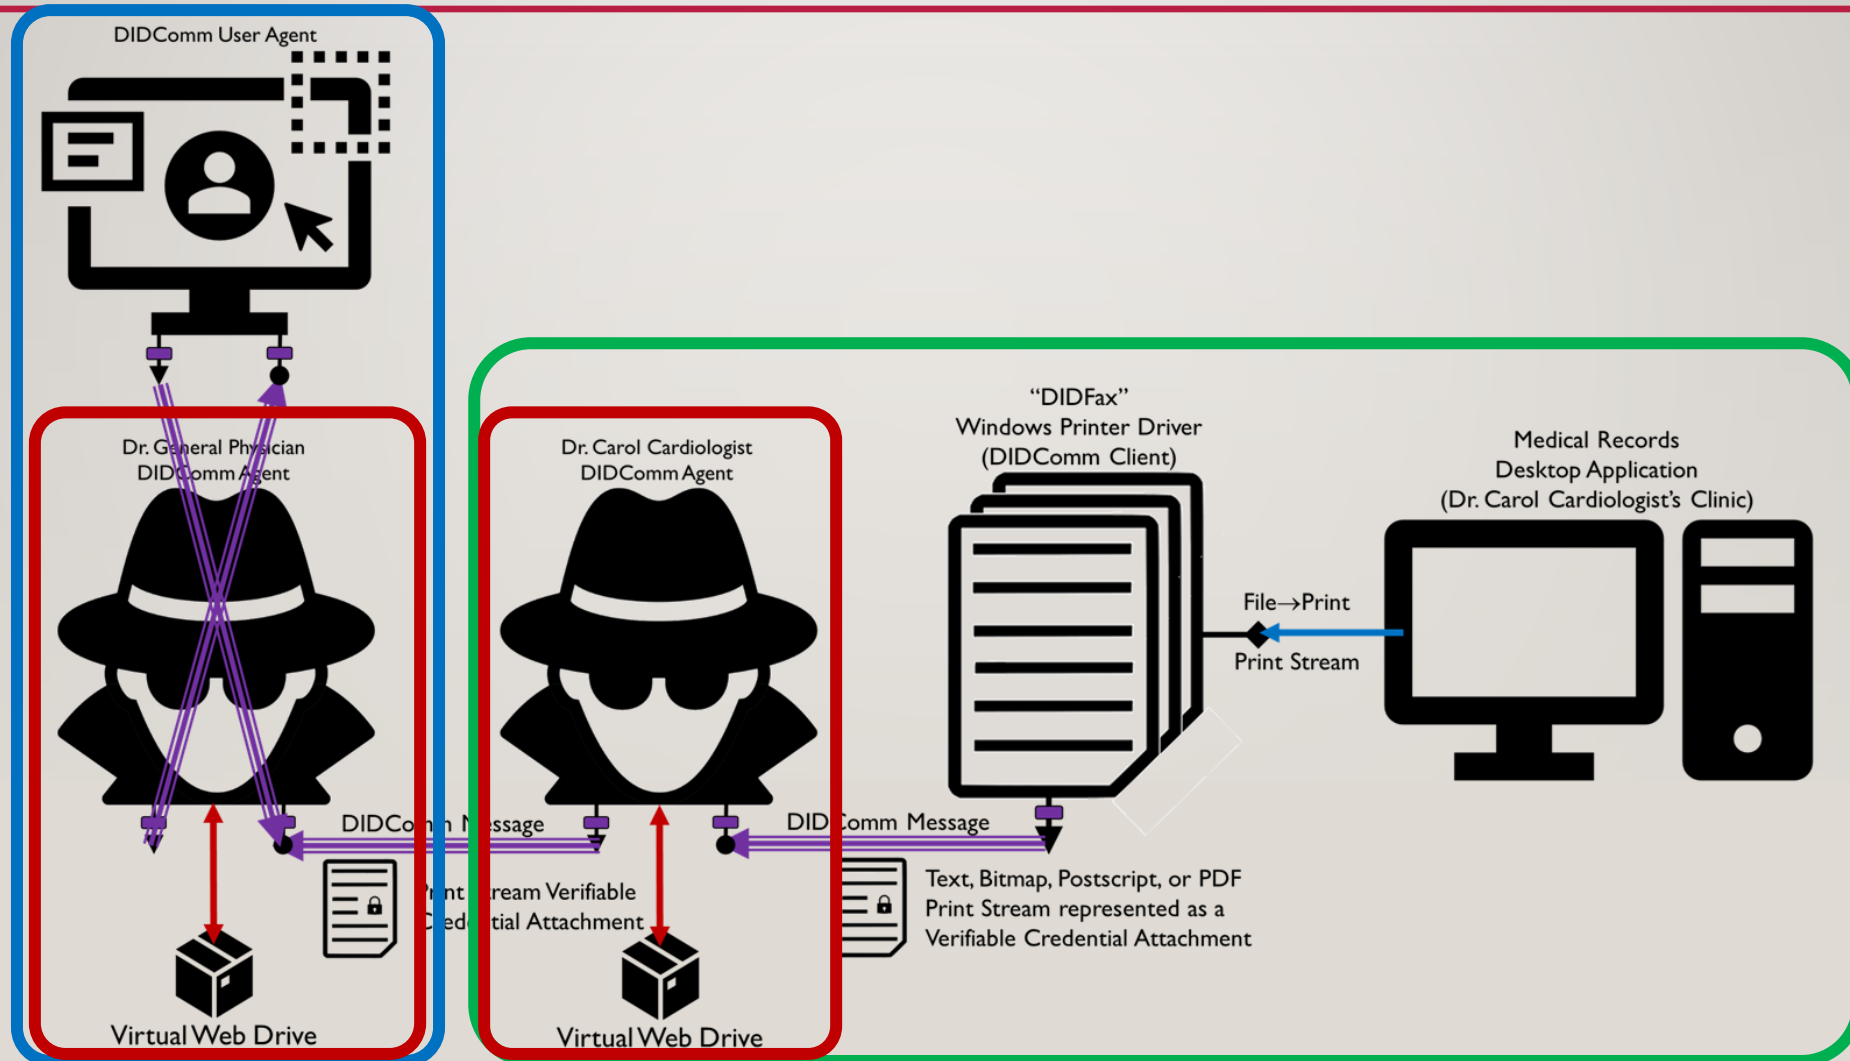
DIDComm User Agent

Dr. General Physician
DIDComm Agent

Virtual Web Drive

DIDCo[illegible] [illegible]ssage

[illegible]nt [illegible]ream Verifiable
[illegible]ed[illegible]tial Attachment

Dr. Carol Cardiologist
DIDComm Agent

Virtual Web Drive

DID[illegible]omm Message

"DIDFax"
Windows Printer Driver
(DIDComm Client)

Text, Bitmap, Postscript, or PDF
Print Stream represented as a
Verifiable Credential Attachment

File→Print

Print Stream

Medical Records
Desktop Application
(Dr. Carol Cardiologist's Clinic)